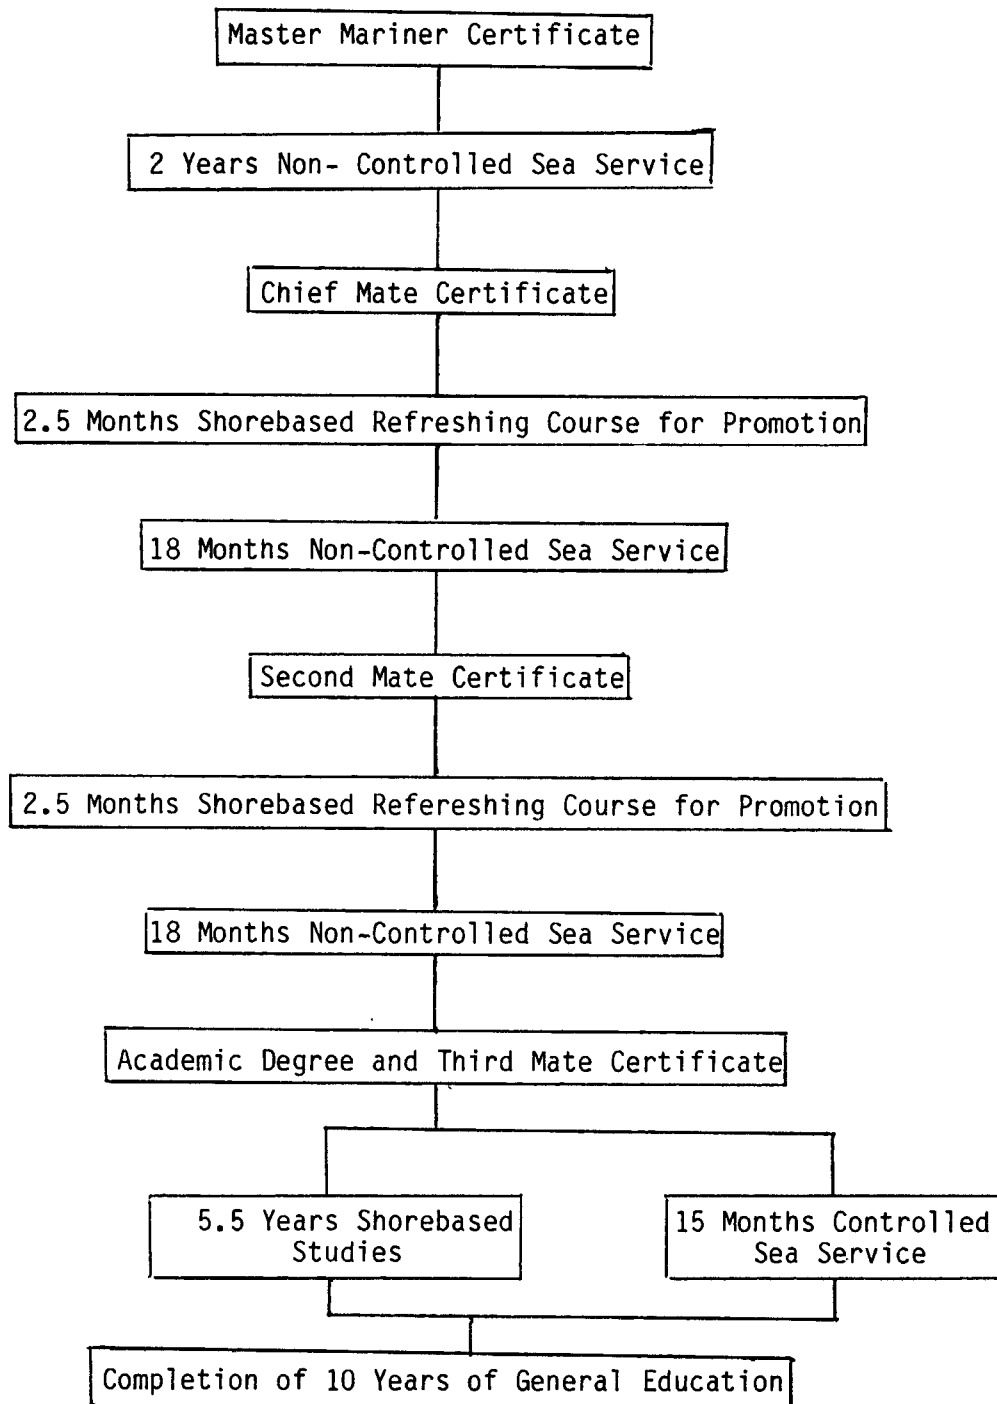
Master Mariner Certificate

2 Years Non- Controlled Sea Service

Chief Mate Certificate

2.5 Months Shorebased Refreshing Course for Promotion

18 Months Non-Controlled Sea Service

Second Mate Certificate

2.5 Months Shorebased Refereshing Course for Promotion

18 Months Non-Controlled Sea Service

Academic Degree and Third Mate Certificate

5.5 Years Shorebased Studies

15 Months Controlled Sea Service

Completion of 10 Years of General Education